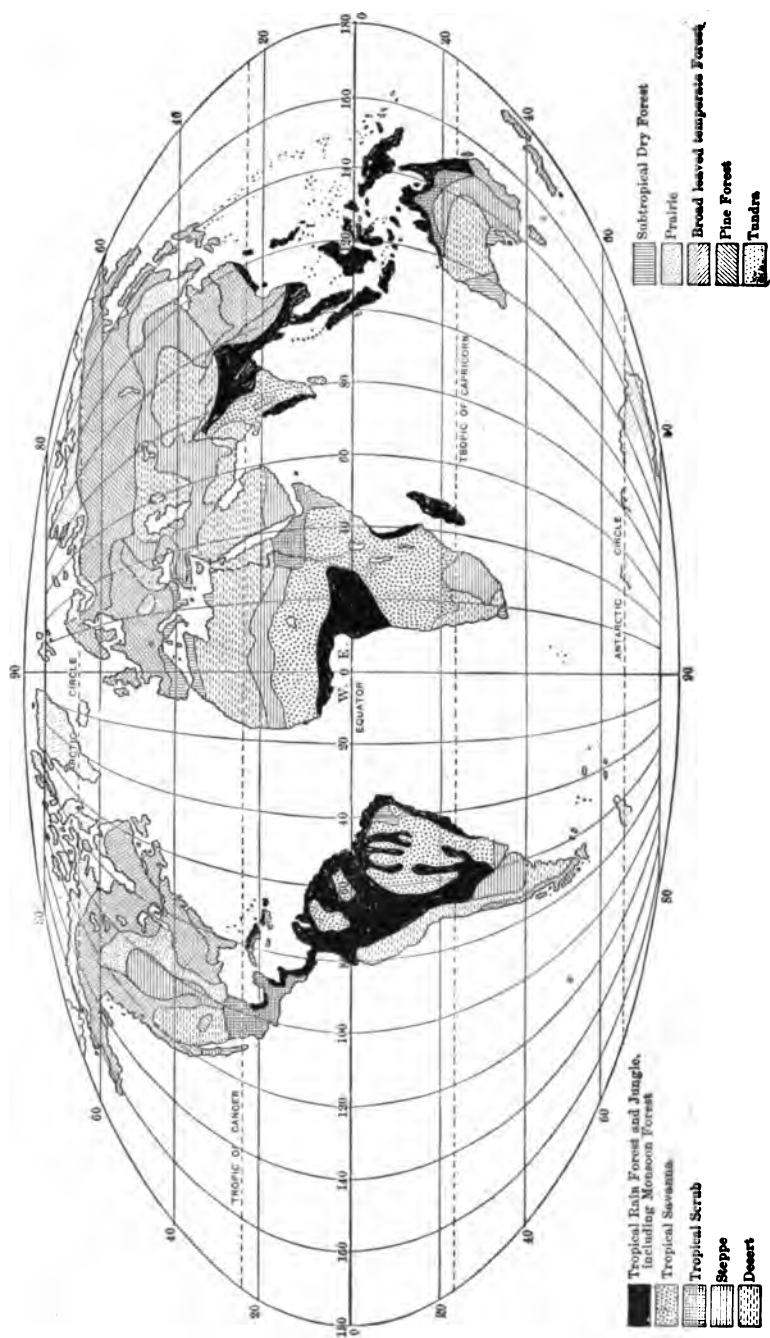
Tropical Rain Forest and Jungle, including Monsoon Forest
Tropical Savanna
Tropical Scrub
Steppe
Desert
Subtropical Dry Forest
Prairie
Broad leaved temperate Forest
Pine Forest
Tundra

TROPIC OF CANCER
EQUATOR
W. 0 E.
ARCTIC CIRCLE
TROPIC OF CAPRICORN
ANTARCTIC CIRCLE

180 160 140 120 100 80 60 40 20 0 20 40 60 80 100 120 140 160 180
60 40 20 0 20 40 60
90 90